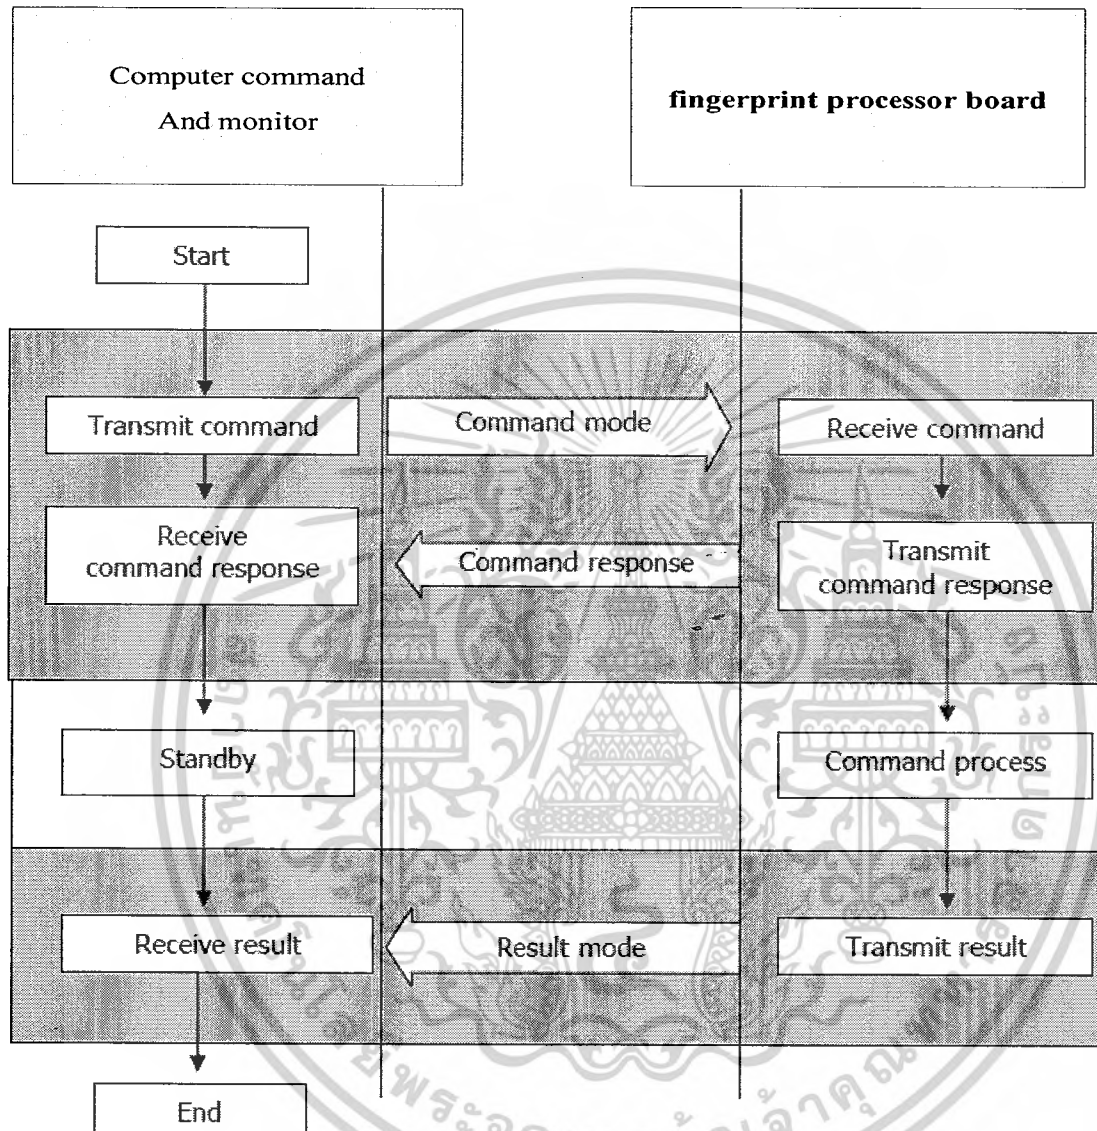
Computer command
And monitor

fingerprint processor board

Start

Transmit command

Command mode

Receive command

Receive command response

Command response

Transmit command response

Standby

Command process

Receive result

Result mode

Transmit result

End